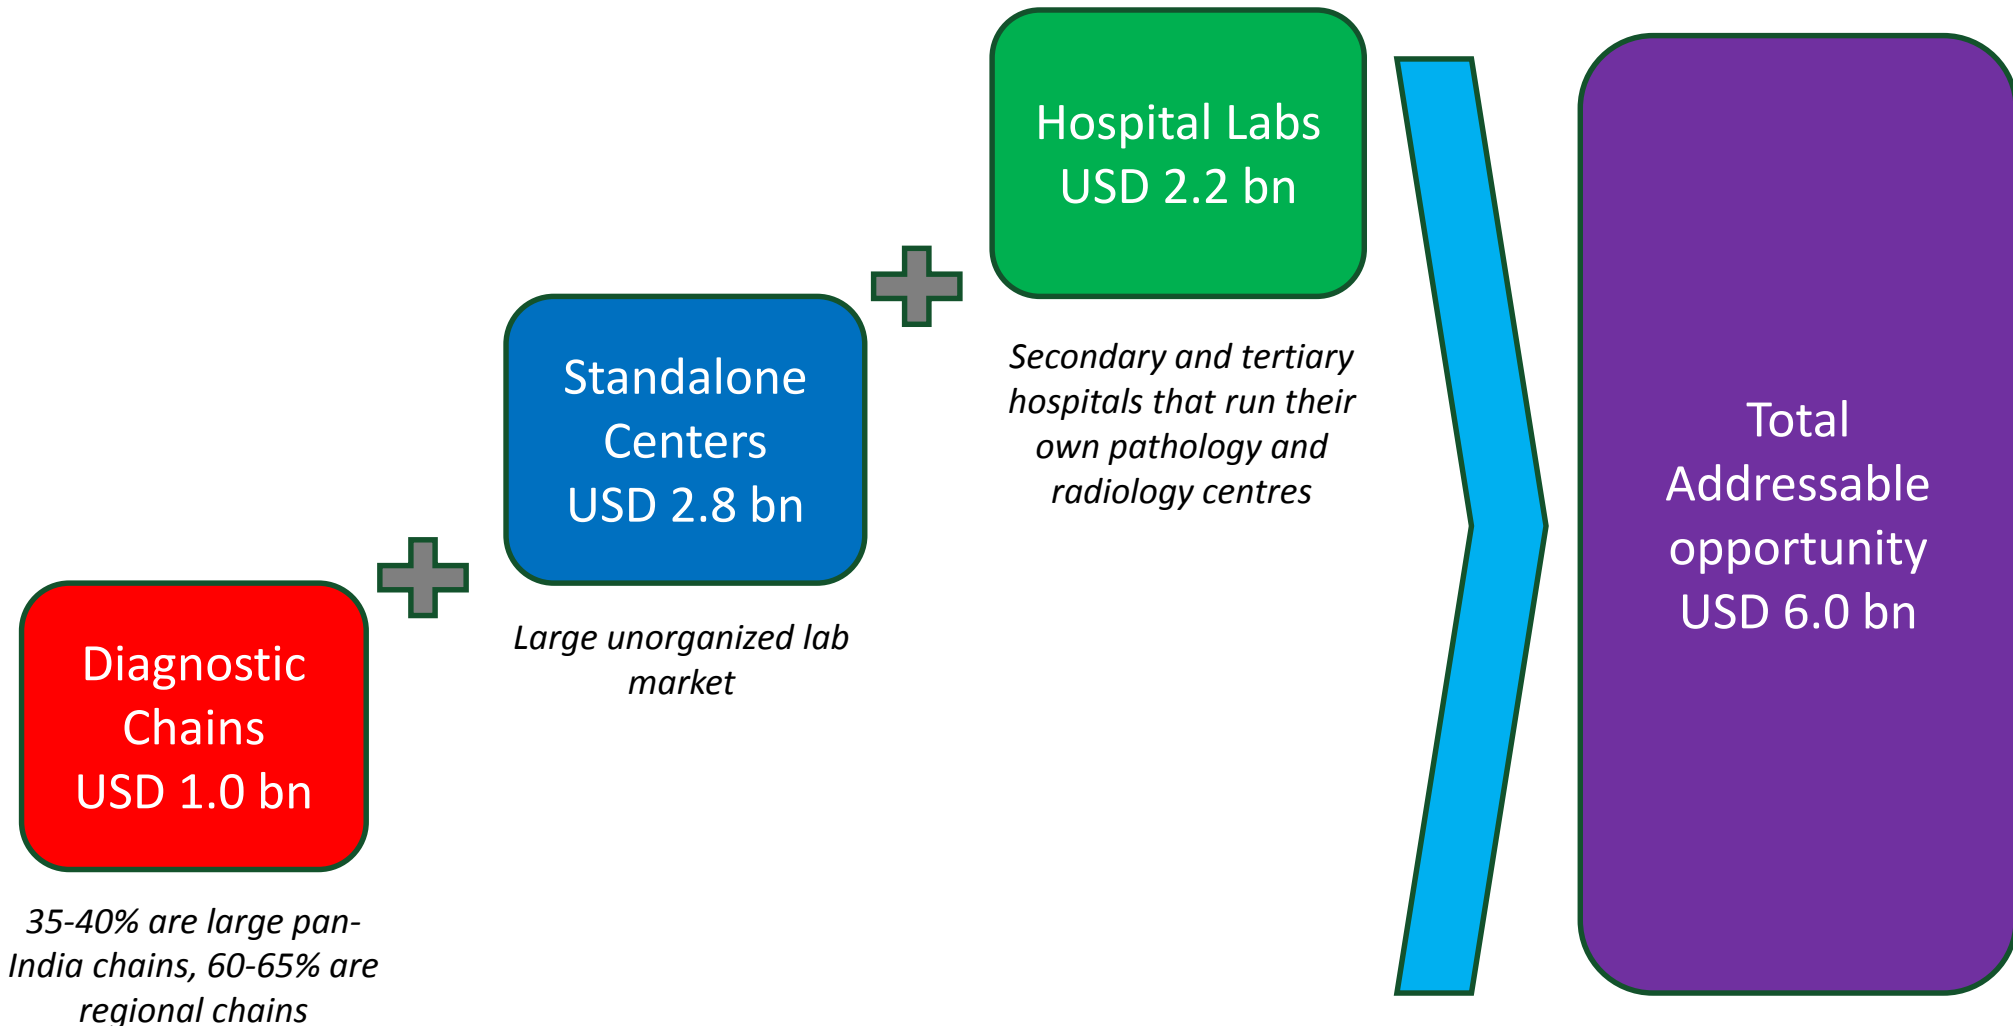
Diagnostic Chains
USD 1.0 bn

35-40% are large pan-India chains, 60-65% are regional chains

Standalone Centers
USD 2.8 bn

Large unorganized lab market

Hospital Labs
USD 2.2 bn

Secondary and tertiary hospitals that run their own pathology and radiology centres

Total Addressable opportunity
USD 6.0 bn